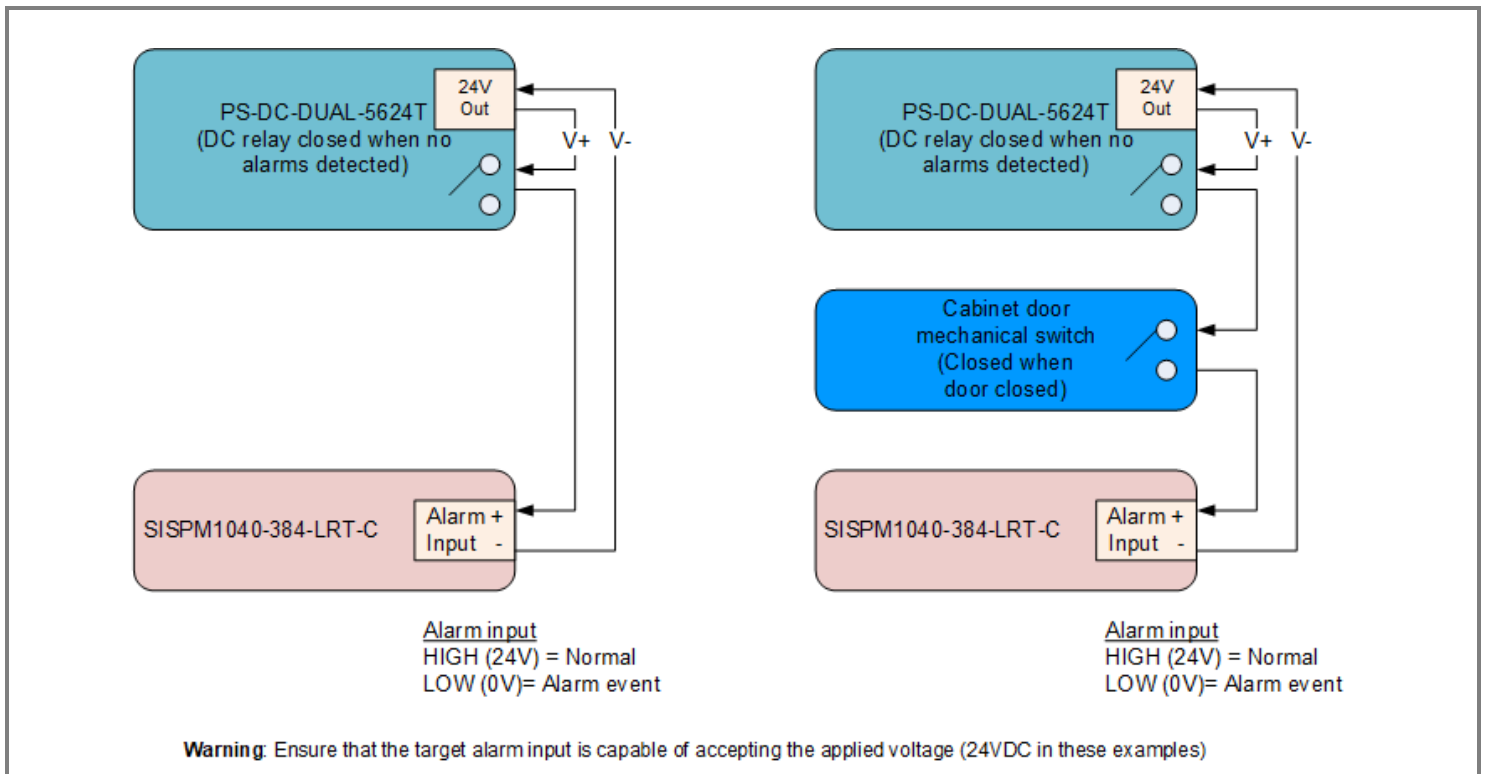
PS-DC-DUAL-5624T
(DC relay closed when no alarms detected)

24V
Out

V+ V-

SISPM1040-384-LRT-C

Alarm +
Input -

Alarm input
HIGH (24V) = Normal
LOW (0V)= Alarm event

PS-DC-DUAL-5624T
(DC relay closed when no alarms detected)

24V
Out

V+ V-

Cabinet door mechanical switch
(Closed when door closed)

SISPM1040-384-LRT-C

Alarm +
Input -

Alarm input
HIGH (24V) = Normal
LOW (0V)= Alarm event

**Warning**: Ensure that the target alarm input is capable of accepting the applied voltage (24VDC in these examples)